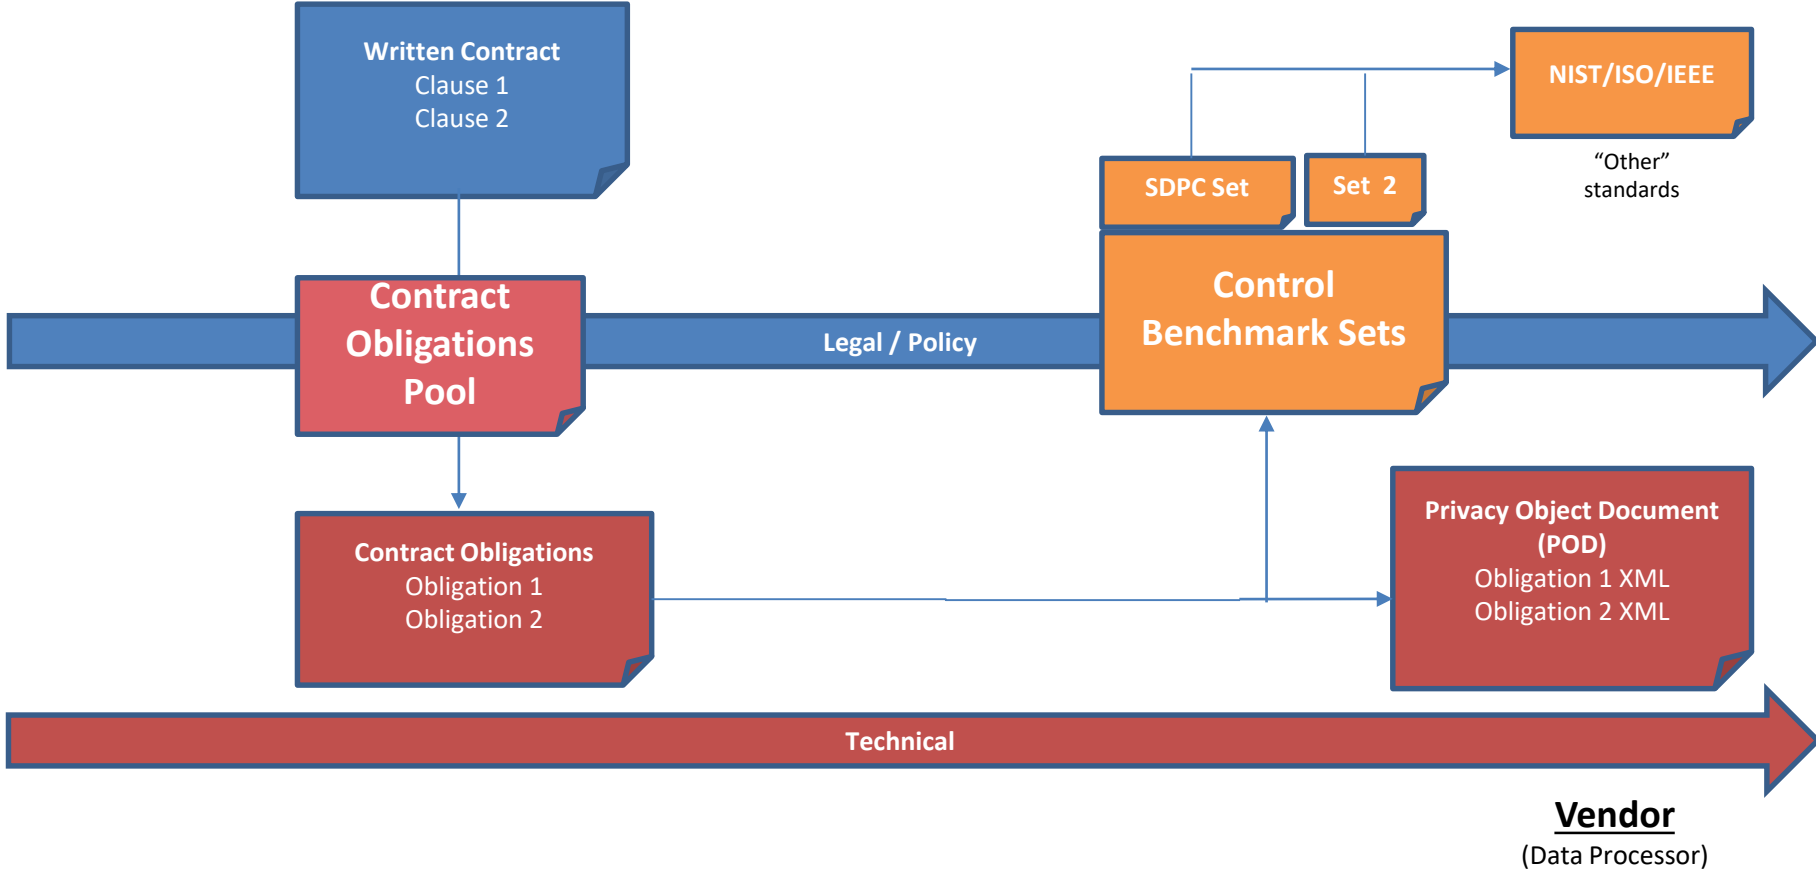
Written Contract
Clause 1
Clause 2

NIST/ISO/IEEE

"Other" standards

SDPC Set

Set 2

Contract Obligations Pool

Legal / Policy

Control Benchmark Sets

Contract Obligations
Obligation 1
Obligation 2

Privacy Object Document (POD)
Obligation 1 XML
Obligation 2 XML

Technical

Vendor
(Data Processor)